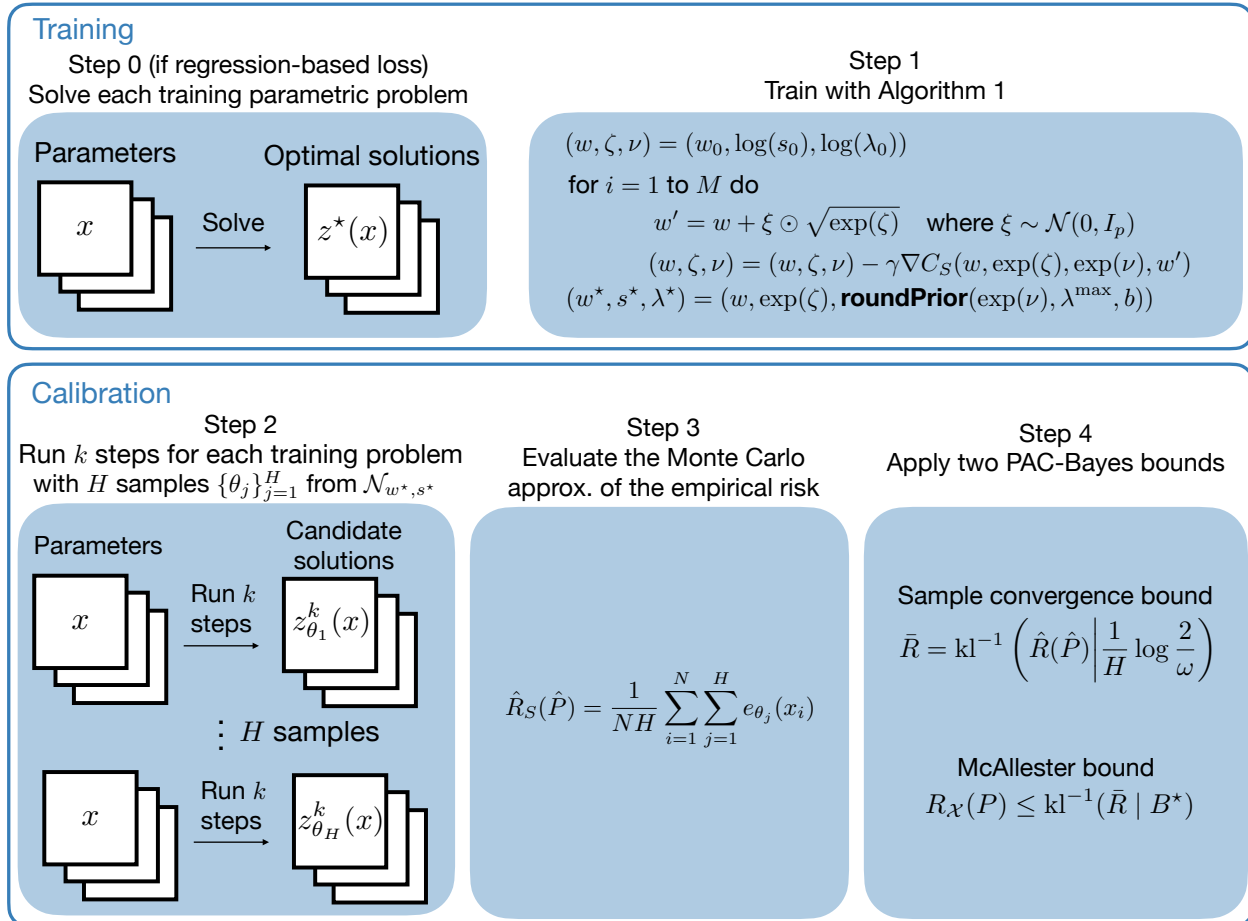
Training

Step 0 (if regression-based loss)
Solve each training parametric problem

Parameters

$x$

Solve

Optimal solutions

$z^\star(x)$

Step 1
Train with Algorithm 1

$(w, \zeta, \nu) = (w_0, \log(s_0), \log(\lambda_0))$
for $i = 1$ to $M$ do
$w' = w + \xi \odot \sqrt{\exp(\zeta)}$ where $\xi \sim \mathcal{N}(0, I_p)$
$(w, \zeta, \nu) = (w, \zeta, \nu) - \gamma \nabla C_S(w, \exp(\zeta), \exp(\nu), w')$
$(w^\star, s^\star, \lambda^\star) = (w, \exp(\zeta), \textbf{roundPrior}(\exp(\nu), \lambda^{\max}, b))$

Calibration

Step 2
Run $k$ steps for each training problem with $H$ samples $\{\theta_j\}_{j=1}^H$ from $\mathcal{N}_{w^\star, s^\star}$

Parameters

$x$

Run $k$ steps

Candidate solutions

$z^k_{\theta_1}(x)$

$H$ samples

$x$

Run $k$ steps

$z^k_{\theta_H}(x)$

Step 3
Evaluate the Monte Carlo approx. of the empirical risk

$\hat{R}_S(\hat{P}) = \frac{1}{NH} \sum_{i=1}^N \sum_{j=1}^H e_{\theta_j}(x_i)$

Step 4
Apply two PAC-Bayes bounds

Sample convergence bound
$\bar{R} = \mathrm{kl}^{-1}\left(\hat{R}(\hat{P}) \middle| \frac{1}{H} \log \frac{2}{\omega}\right)$

McAllester bound
$R_{\mathcal{X}}(P) \leq \mathrm{kl}^{-1}(\bar{R} \mid B^\star)$